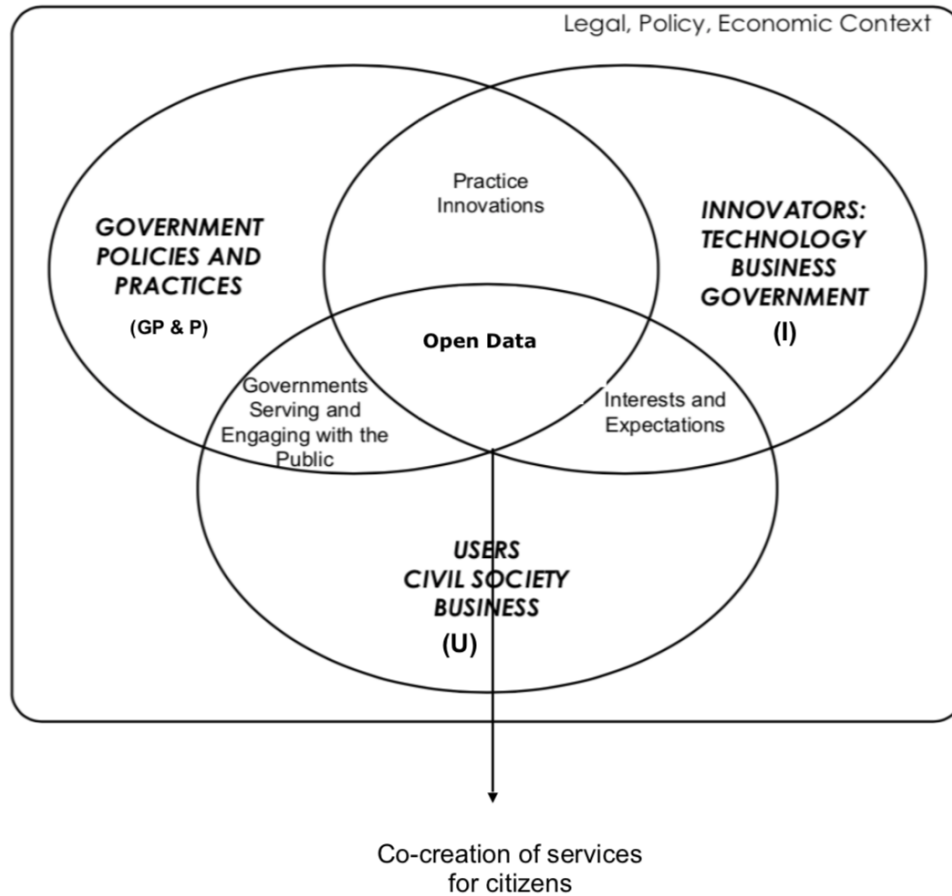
Legal, Policy, Economic Context

GOVERNMENT POLICIES AND PRACTICES

(GP & P)

Practice Innovations

INNOVATORS: TECHNOLOGY BUSINESS GOVERNMENT

(I)

Open Data

Governments Serving and Engaging with the Public

Interests and Expectations

USERS CIVIL SOCIETY BUSINESS

(U)

Co-creation of services for citizens